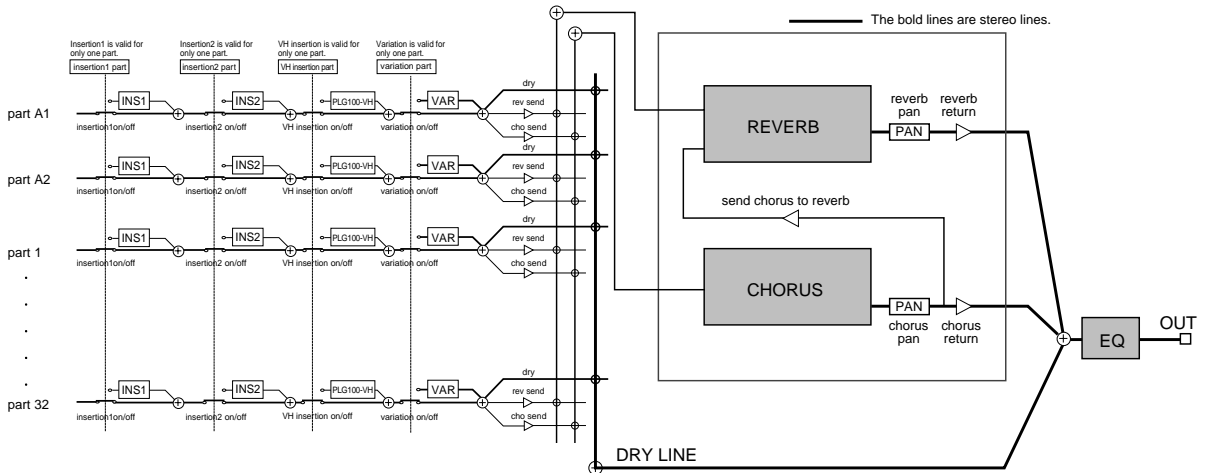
The bold lines are stereo lines.

Insertion1 is valid for only one part.
insertion1 part

Insertion2 is valid for only one part.
insertion2 part

VH insertion is valid for only one part.
VH insertion part

Variation is valid for only one part.
variation part

part A1
INS1
insertion1on/off
INS2
insertion2 on/off
PLG100-VH
VH insertion on/off
VAR
variation on/off
dry
rev send
cho send

part A2
INS1
insertion1on/off
INS2
insertion2 on/off
PLG100-VH
VH insertion on/off
VAR
variation on/off
dry
rev send
cho send

part 1
INS1
insertion1on/off
INS2
insertion2 on/off
PLG100-VH
VH insertion on/off
VAR
variation on/off
dry
rev send
cho send

.
.
.
.
.

part 32
INS1
insertion1on/off
INS2
insertion2 on/off
PLG100-VH
VH insertion on/off
VAR
variation on/off
dry
rev send
cho send

REVERB
reverb pan
PAN
reverb return

send chorus to reverb

CHORUS
PAN
chorus pan
chorus return

EQ
OUT

DRY LINE